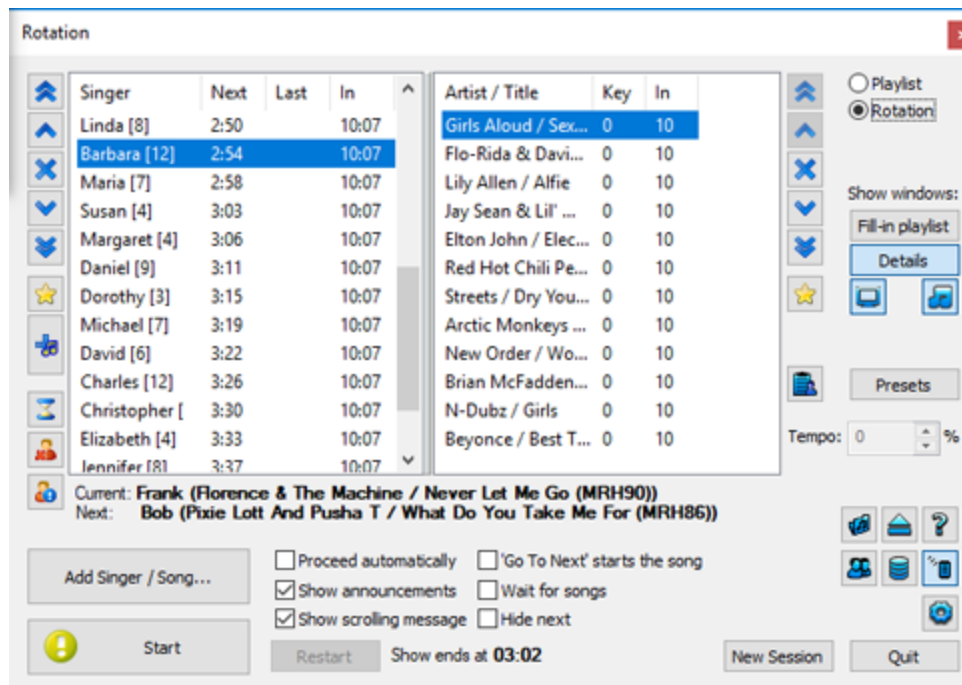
Rotation

| Singer | Next | Last | In |
|---|---|---|---|
| Linda [8] | 2:50 | | 10:07 |
| Barbara [12] | 2:54 | | 10:07 |
| Maria [7] | 2:58 | | 10:07 |
| Susan [4] | 3:03 | | 10:07 |
| Margaret [4] | 3:06 | | 10:07 |
| Daniel [9] | 3:11 | | 10:07 |
| Dorothy [3] | 3:15 | | 10:07 |
| Michael [7] | 3:19 | | 10:07 |
| David [6] | 3:22 | | 10:07 |
| Charles [12] | 3:26 | | 10:07 |
| Christopher [ | 3:30 | | 10:07 |
| Elizabeth [4] | 3:33 | | 10:07 |
| Jennifer [8] | 3:37 | | 10:07 |

| Artist / Title | Key | In |
|---|---|---|
| Girls Aloud / Sex... | 0 | 10 |
| Flo-Rida & Davi... | 0 | 10 |
| Lily Allen / Alfie | 0 | 10 |
| Jay Sean & Lil' ... | 0 | 10 |
| Elton John / Elec... | 0 | 10 |
| Red Hot Chili Pe... | 0 | 10 |
| Streets / Dry You... | 0 | 10 |
| Arctic Monkeys ... | 0 | 10 |
| New Order / Wo... | 0 | 10 |
| Brian McFadden... | 0 | 10 |
| N-Dubz / Girls | 0 | 10 |
| Beyonce / Best T... | 0 | 10 |

Playlist
Rotation
Show windows:
Fill-in playlist
Details
Presets
Tempo: 0 %

Current: Frank (Florence & The Machine / Never Let Me Go (MRH90))
Next: Bob (Pixie Lott And Pusha T / What Do You Take Me For (MRH86))

Add Singer / Song...
Start
Proceed automatically
'Go To Next' starts the song
Show announcements
Wait for songs
Show scrolling message
Hide next
Restart
Show ends at 03:02
New Session
Quit